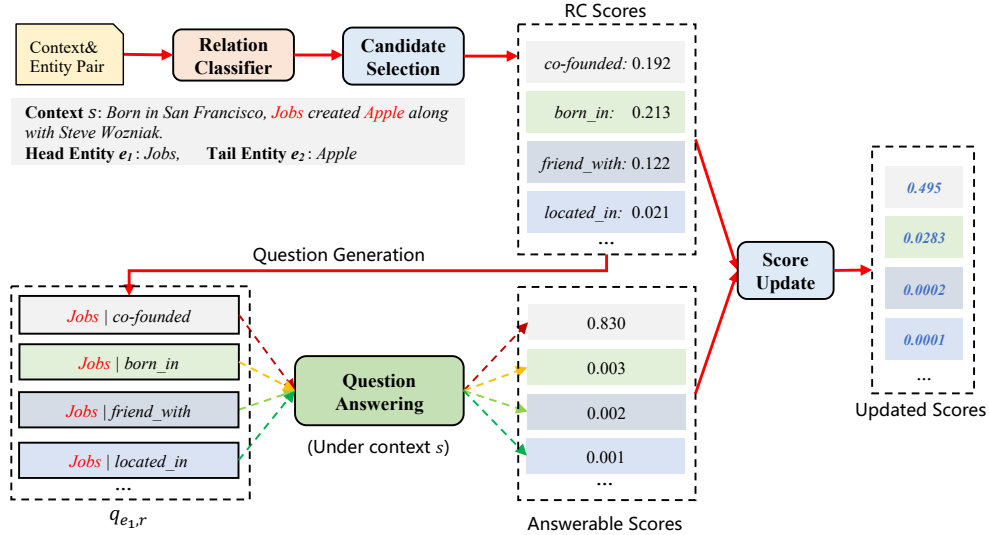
Context& Entity Pair

Relation Classifier

Candidate Selection

RC Scores

co-founded: 0.192

born_in: 0.213

friend_with: 0.122

located_in: 0.021

...

**Context** $s$: Born in San Francisco, Jobs created Apple along with Steve Wozniak.
**Head Entity** $e_1$: Jobs, **Tail Entity** $e_2$: Apple

Question Generation

Score Update

0.495

0.0283

0.0002

0.0001

...

Updated Scores

Jobs | co-founded

Jobs | born_in

Jobs | friend_with

Jobs | located_in

...

$q_{e_1,r}$

Question Answering

(Under context $s$)

0.830

0.003

0.002

0.001

...

Answerable Scores